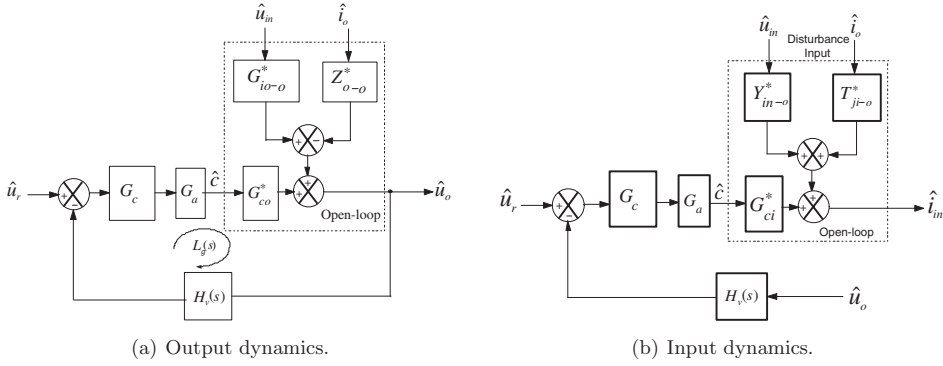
$\hat{u}_{in}$ $\hat{i}_o$

$G^*_{io-o}$ $Z^*_{o-o}$

+ −

$\hat{u}_r$ + − $G_c$ $G_a$ $\hat{c}$ $G^*_{co}$ $\hat{u}_o$

Open-loop

$L_g(s)$

$H_v(s)$

(a) Output dynamics.

$\hat{u}_{in}$ Disturbance Input $\hat{i}_o$

$Y^*_{in-o}$ $T^*_{ji-o}$

+ +

$\hat{u}_r$ + − $G_c$ $G_a$ $\hat{c}$ $G^*_{ci}$ + + $\hat{i}_{in}$

Open-loop

$H_v(s)$ $\hat{u}_o$

(b) Input dynamics.